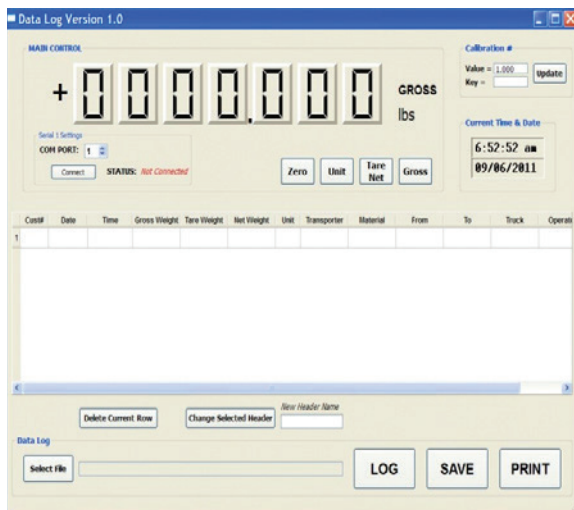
Data Log Version 1.0

MAIN CONTROL

+ 0000.000

GROSS
lbs

Serial 1 Settings
COM PORT: 1
Connect
STATUS: Not Connected

Zero
Unit
Tare Net
Gross

Calibration #
Value = 1.000
Key =
Update

Current Time & Date
6:52:52 am
09/06/2011

| Cust# | Date | Time | Gross Weight | Tare Weight | Net Weight | Unit | Transporter | Material | From | To | Truck | Operat |
|---|---|---|---|---|---|---|---|---|---|---|---|---|
| 1 | | | | | | | | | | | | |

Delete Current Row
Change Selected Header
New Header Name

Data Log
Select File
LOG
SAVE
PRINT